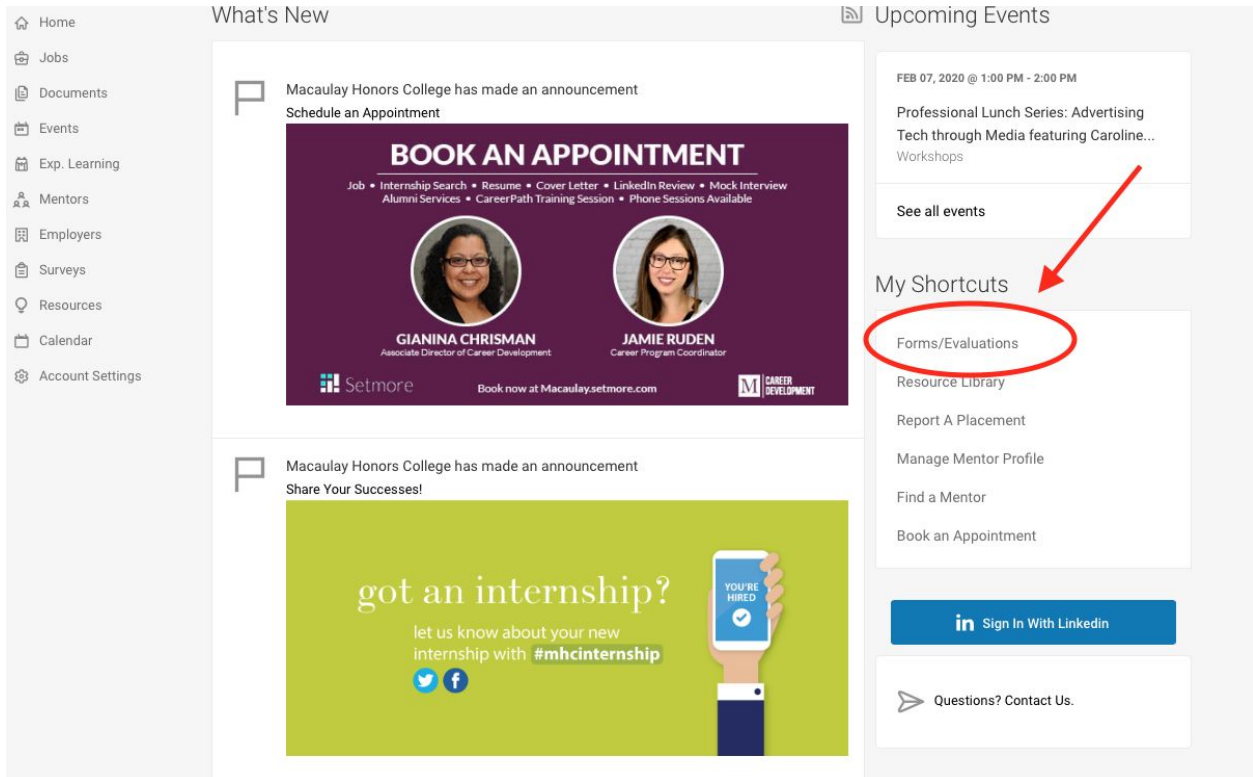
Home
Jobs
Documents
Events
Exp. Learning
Mentors
Employers
Surveys
Resources
Calendar
Account Settings

What's New

Macaulay Honors College has made an announcement
Schedule an Appointment

BOOK AN APPOINTMENT
Job • Internship Search • Resume • Cover Letter • LinkedIn Review • Mock Interview
Alumni Services • CareerPath Training Session • Phone Sessions Available

GIANINA CHRISMAN
Associate Director of Career Development

JAMIE RUDEN
Career Program Coordinator

Setmore
Book now at Macaulay.setmore.com
M CAREER DEVELOPMENT

Macaulay Honors College has made an announcement
Share Your Successes!

got an internship?
let us know about your new internship with #mhcinternship

YOU'RE HIRED

Upcoming Events

FEB 07, 2020 @ 1:00 PM - 2:00 PM
Professional Lunch Series: Advertising Tech through Media featuring Caroline...
Workshops

See all events

My Shortcuts
Forms/Evaluations
Resource Library
Report A Placement
Manage Mentor Profile
Find a Mentor
Book an Appointment

Sign In With Linkedin

Questions? Contact Us.